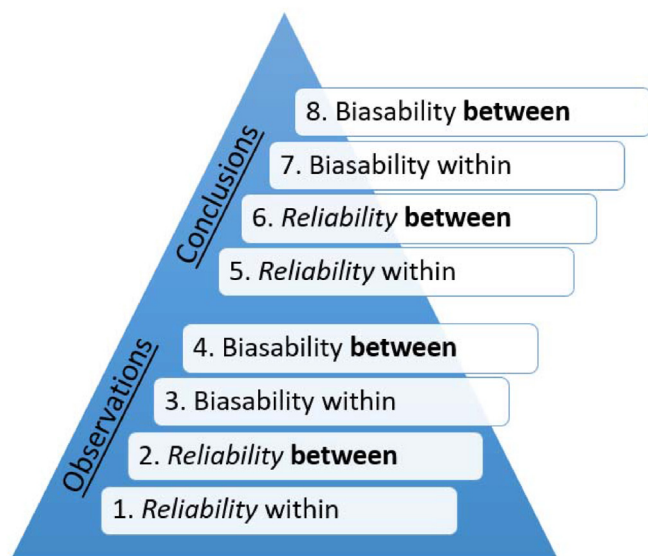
Conclusions

8. Biasability between

7. Biasability within

6. Reliability between

5. Reliability within

Observations

4. Biasability between

3. Biasability within

2. Reliability between

1. Reliability within